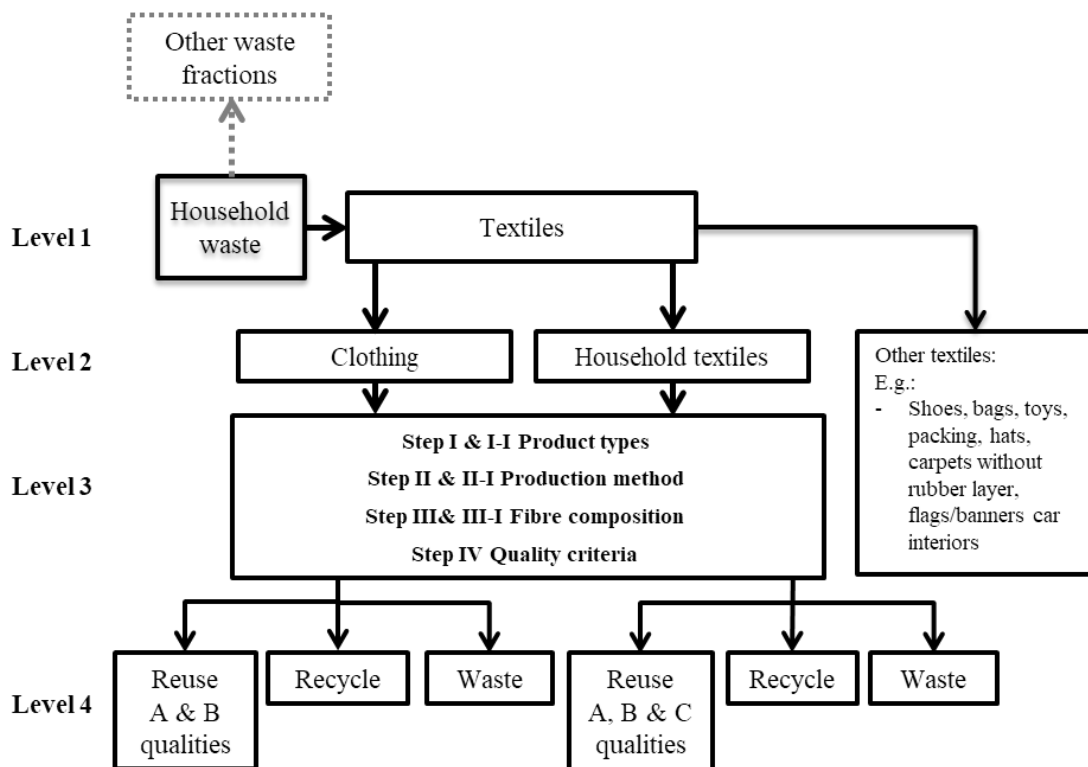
Other waste fractions

Level 1

Household waste

Textiles

Level 2

Clothing

Household textiles

Other textiles:
E.g.:
- Shoes, bags, toys, packing, hats, carpets without rubber layer, flags/banners car interiors

Level 3

Step I & I-I Product types
Step II & II-I Production method
Step III& III-I Fibre composition
Step IV Quality criteria

Level 4

Reuse A & B qualities

Recycle

Waste

Reuse A, B & C qualities

Recycle

Waste